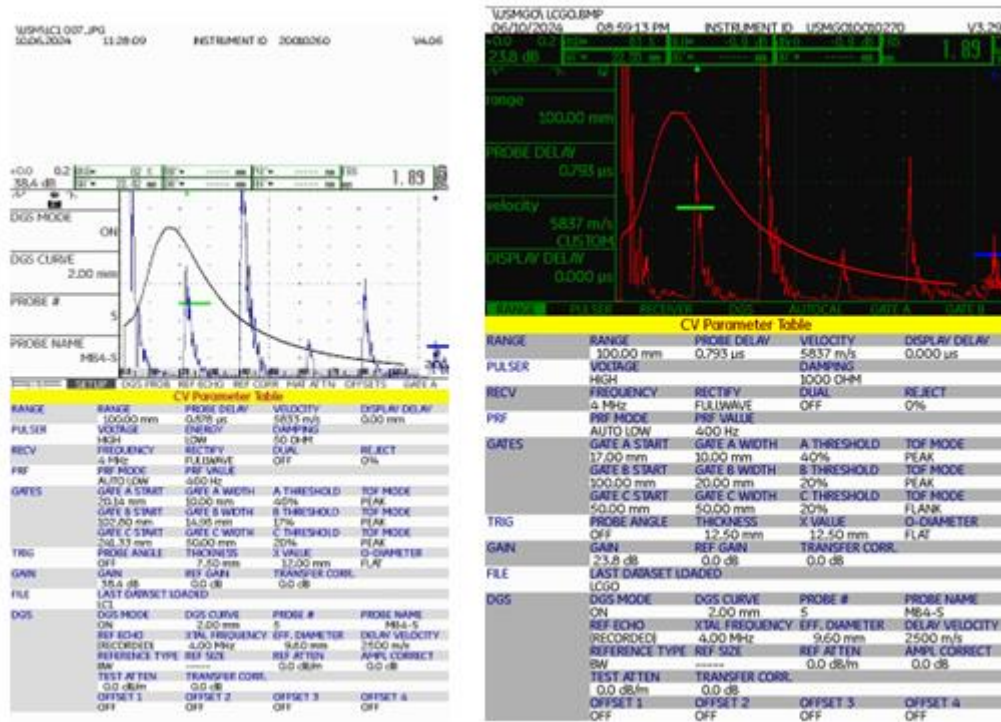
\USM\LC1 007.JPG
10.06.2024 11:28:09 INSTRUMENT ID 20010260 V4.06

+0.0 0.2
38.4 dB
1.89

DGS MODE
ON
DGS CURVE
2.00 mm
PROBE #
5
PROBE NAME
MB4-S

SETUP DGS PROBE REF ECHO REF CORR MAT ATTN OFFSETS GATE A

CV Parameter Table

| RANGE | RANGE | PROBE DELAY | VELOCITY | DISPLAY DELAY |
|---|---|---|---|---|
| | 100.00 mm | 0.878 µs | 5833 m/s | 0.00 mm |
| PULSER | VOLTAGE | ENERGY | DAMPING | |
| | HIGH | LOW | 50 OHM | |
| RECV | FREQUENCY | RECTIFY | DUAL | REJECT |
| | 4 MHz | FULLWAVE | OFF | 0% |
| PRF | PRF MODE | PRF VALUE | | |
| | AUTO LOW | 400 Hz | | |
| GATES | GATE A START | GATE A WIDTH | A THRESHOLD | TOF MODE |
| | 20.14 mm | 10.00 mm | 40% | PEAK |
| | GATE B START | GATE B WIDTH | B THRESHOLD | TOF MODE |
| | 102.80 mm | 14.98 mm | 17% | PEAK |
| | GATE C START | GATE C WIDTH | C THRESHOLD | TOF MODE |
| | 24.33 mm | 50.00 mm | 30% | PEAK |
| TRIG | PROBE ANGLE | THICKNESS | X VALUE | O-DIAMETER |
| | OFF | 7.50 mm | 12.00 mm | FLAT |
| GAIN | GAIN | REF GAIN | TRANSFER CORR. | |
| | 38.4 dB | 0.0 dB | 0.0 dB | |
| FILE | LAST DATASET LOADED | | | |
| | LC1 | | | |
| DGS | DGS MODE | DGS CURVE | PROBE # | PROBE NAME |
| | ON | 2.00 mm | 5 | MB4-S |
| | REF ECHO | XTAL FREQUENCY | EFF. DIAMETER | DELAY VELOCITY |
| | (RECORDED) | 4.00 MHz | 9.60 mm | 2500 m/s |
| | REFERENCE TYPE | REF SIZE | REF ATTEN | AMPL CORRECT |
| | BW | ----- | 0.0 dB/m | 0.0 dB |
| | TEST ATTEN | TRANSFER CORR. | | |
| | 0.0 dB/m | 0.0 dB | | |
| | OFFSET 1 | OFFSET 2 | OFFSET 3 | OFFSET 4 |
| | OFF | OFF | OFF | OFF |

\USMGO\ LCGO.BMP
06/10/2024 08:59:13 PM INSTRUMENT ID USMG010010270 V3.2
+0.0 0.2
23.8 dB
1.89

range
100.00 mm
PROBE DELAY
0.793 µs
velocity
5837 m/s
CUSTOM
DISPLAY DELAY
0.000 µs

RANGE PULSER RECEIVER DGS AUTOCAL GATE A GATE B

CV Parameter Table

| RANGE | RANGE | PROBE DELAY | VELOCITY | DISPLAY DELAY |
|---|---|---|---|---|
| | 100.00 mm | 0.793 µs | 5837 m/s | 0.000 µs |
| PULSER | VOLTAGE | | DAMPING | |
| | HIGH | | 1000 OHM | |
| RECV | FREQUENCY | RECTIFY | DUAL | REJECT |
| | 4 MHz | FULLWAVE | OFF | 0% |
| PRF | PRF MODE | PRF VALUE | | |
| | AUTO LOW | 400 Hz | | |
| GATES | GATE A START | GATE A WIDTH | A THRESHOLD | TOF MODE |
| | 17.00 mm | 10.00 mm | 40% | PEAK |
| | GATE B START | GATE B WIDTH | B THRESHOLD | TOF MODE |
| | 100.00 mm | 20.00 mm | 20% | PEAK |
| | GATE C START | GATE C WIDTH | C THRESHOLD | TOF MODE |
| | 50.00 mm | 50.00 mm | 20% | FLANK |
| TRIG | PROBE ANGLE | THICKNESS | X VALUE | O-DIAMETER |
| | OFF | 12.50 mm | 12.50 mm | FLAT |
| GAIN | GAIN | REF GAIN | TRANSFER CORR. | |
| | 23.8 dB | 0.0 dB | 0.0 dB | |
| FILE | LAST DATASET LOADED | | | |
| | LCGO | | | |
| DGS | DGS MODE | DGS CURVE | PROBE # | PROBE NAME |
| | ON | 2.00 mm | 5 | MB4-S |
| | REF ECHO | XTAL FREQUENCY | EFF. DIAMETER | DELAY VELOCITY |
| | (RECORDED) | 4.00 MHz | 9.60 mm | 2500 m/s |
| | REFERENCE TYPE | REF SIZE | REF ATTEN | AMPL CORRECT |
| | BW | ----- | 0.0 dB/m | 0.0 dB |
| | TEST ATTEN | TRANSFER CORR. | | |
| | 0.0 dB/m | 0.0 dB | | |
| | OFFSET 1 | OFFSET 2 | OFFSET 3 | OFFSET 4 |
| | OFF | OFF | OFF | OFF |